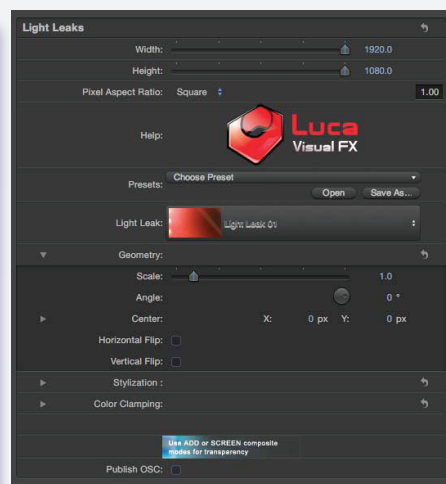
Light Leaks

Width: 1920.0

Height: 1080.0

Pixel Aspect Ratio: Square 1.00

Help: Luca Visual FX

Presets: Choose Preset

Open Save As...

Light Leak: Light Leak 01

Geometry:

Scale: 1.0

Angle: 0 °

Center: X: 0 px Y: 0 px

Horizontal Flip:

Vertical Flip:

Stylization :

Color Clamping:

Use ADD or SCREEN composite modes for transparency

Publish OSC: